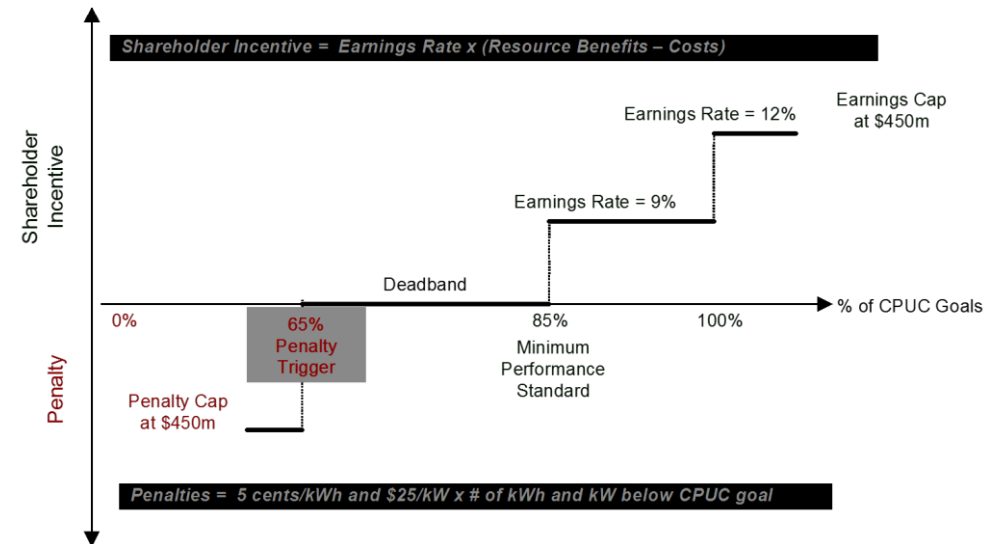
Shareholder Incentive = Earnings Rate x (Resource Benefits – Costs)

Earnings Rate = 12%

Earnings Cap at $450m

Shareholder Incentive

Earnings Rate = 9%

Deadband

% of CPUC Goals

0%

65% Penalty Trigger

85%

100%

Minimum Performance Standard

Penalty

Penalty Cap at $450m

Penalties = 5 cents/kWh and $25/kW x # of kWh and kW below CPUC goal